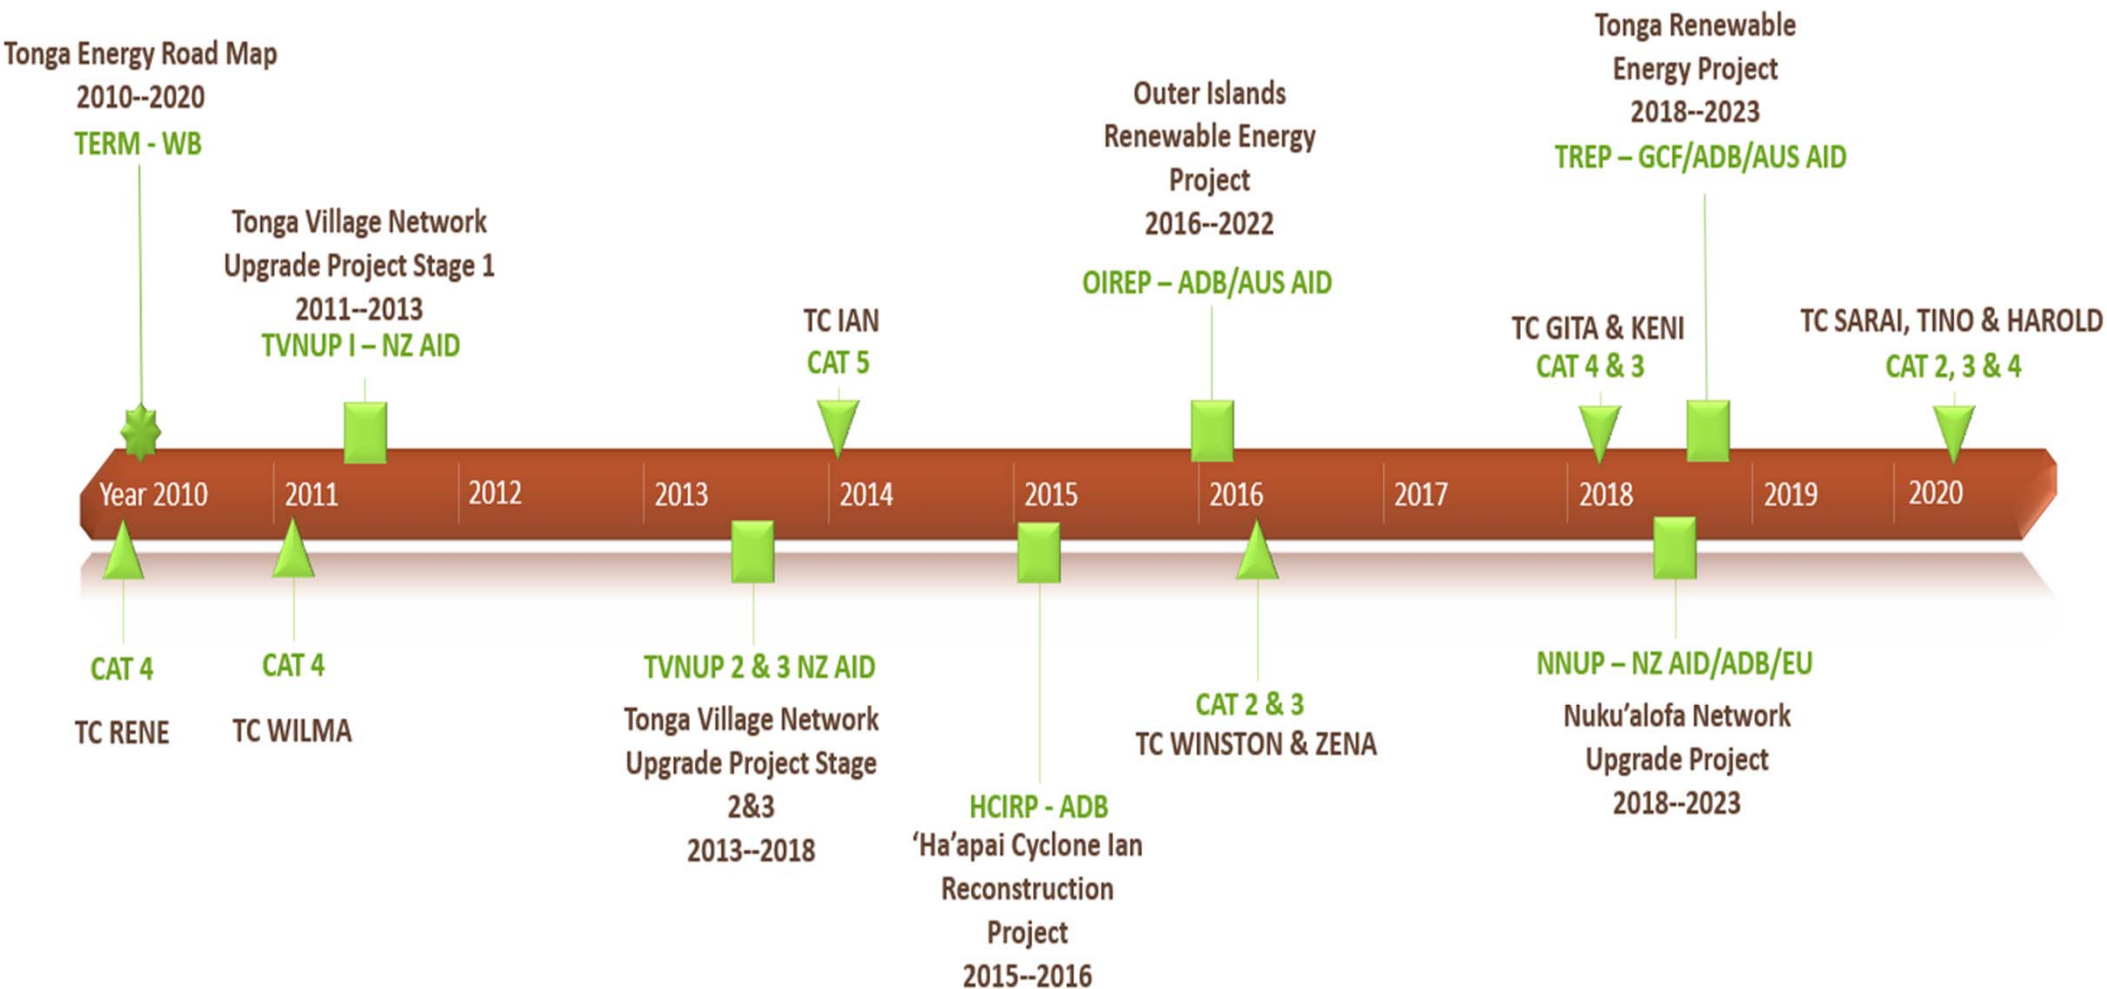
Tonga Energy Road Map
2010--2020
TERM - WB

Tonga Village Network
Upgrade Project Stage 1
2011--2013
TVNUP I – NZ AID

TC IAN
CAT 5

Outer Islands
Renewable Energy
Project
2016--2022
OIREP – ADB/AUS AID

TC GITA & KENI
CAT 4 & 3

Tonga Renewable
Energy Project
2018--2023
TREP – GCF/ADB/AUS AID

TC SARAI, TINO & HAROLD
CAT 2, 3 & 4

Year 2010 2011 2012 2013 2014 2015 2016 2017 2018 2019 2020

CAT 4
TC RENE

CAT 4
TC WILMA

TVNUP 2 & 3 NZ AID
Tonga Village Network
Upgrade Project Stage
2&3
2013--2018

HCIRP - ADB
'Ha'apai Cyclone Ian
Reconstruction
Project
2015--2016

CAT 2 & 3
TC WINSTON & ZENA

NNUP – NZ AID/ADB/EU
Nuku'alofa Network
Upgrade Project
2018--2023